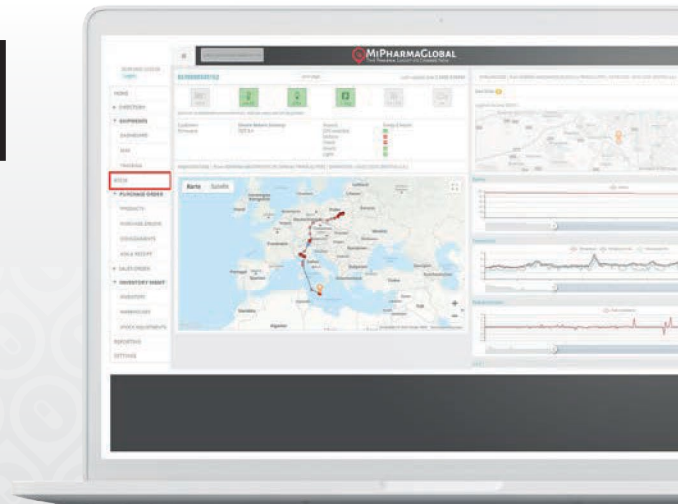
MiPharmaGlobal

HOME

DIRECTORY

SHIPMENTS

DASHBOARD

MAP

TRACKING

STOCK

PURCHASE ORDER

PRODUCTS

PURCHASE ORDER

CONSIGNMENTS

GOODS RECEIPT

SALES ORDER

INVENTORY MGMT

INVENTORY

WAREHOUSE

STOCK ADJUSTMENTS

REPORTING

SETTINGS

Karte

Satellit